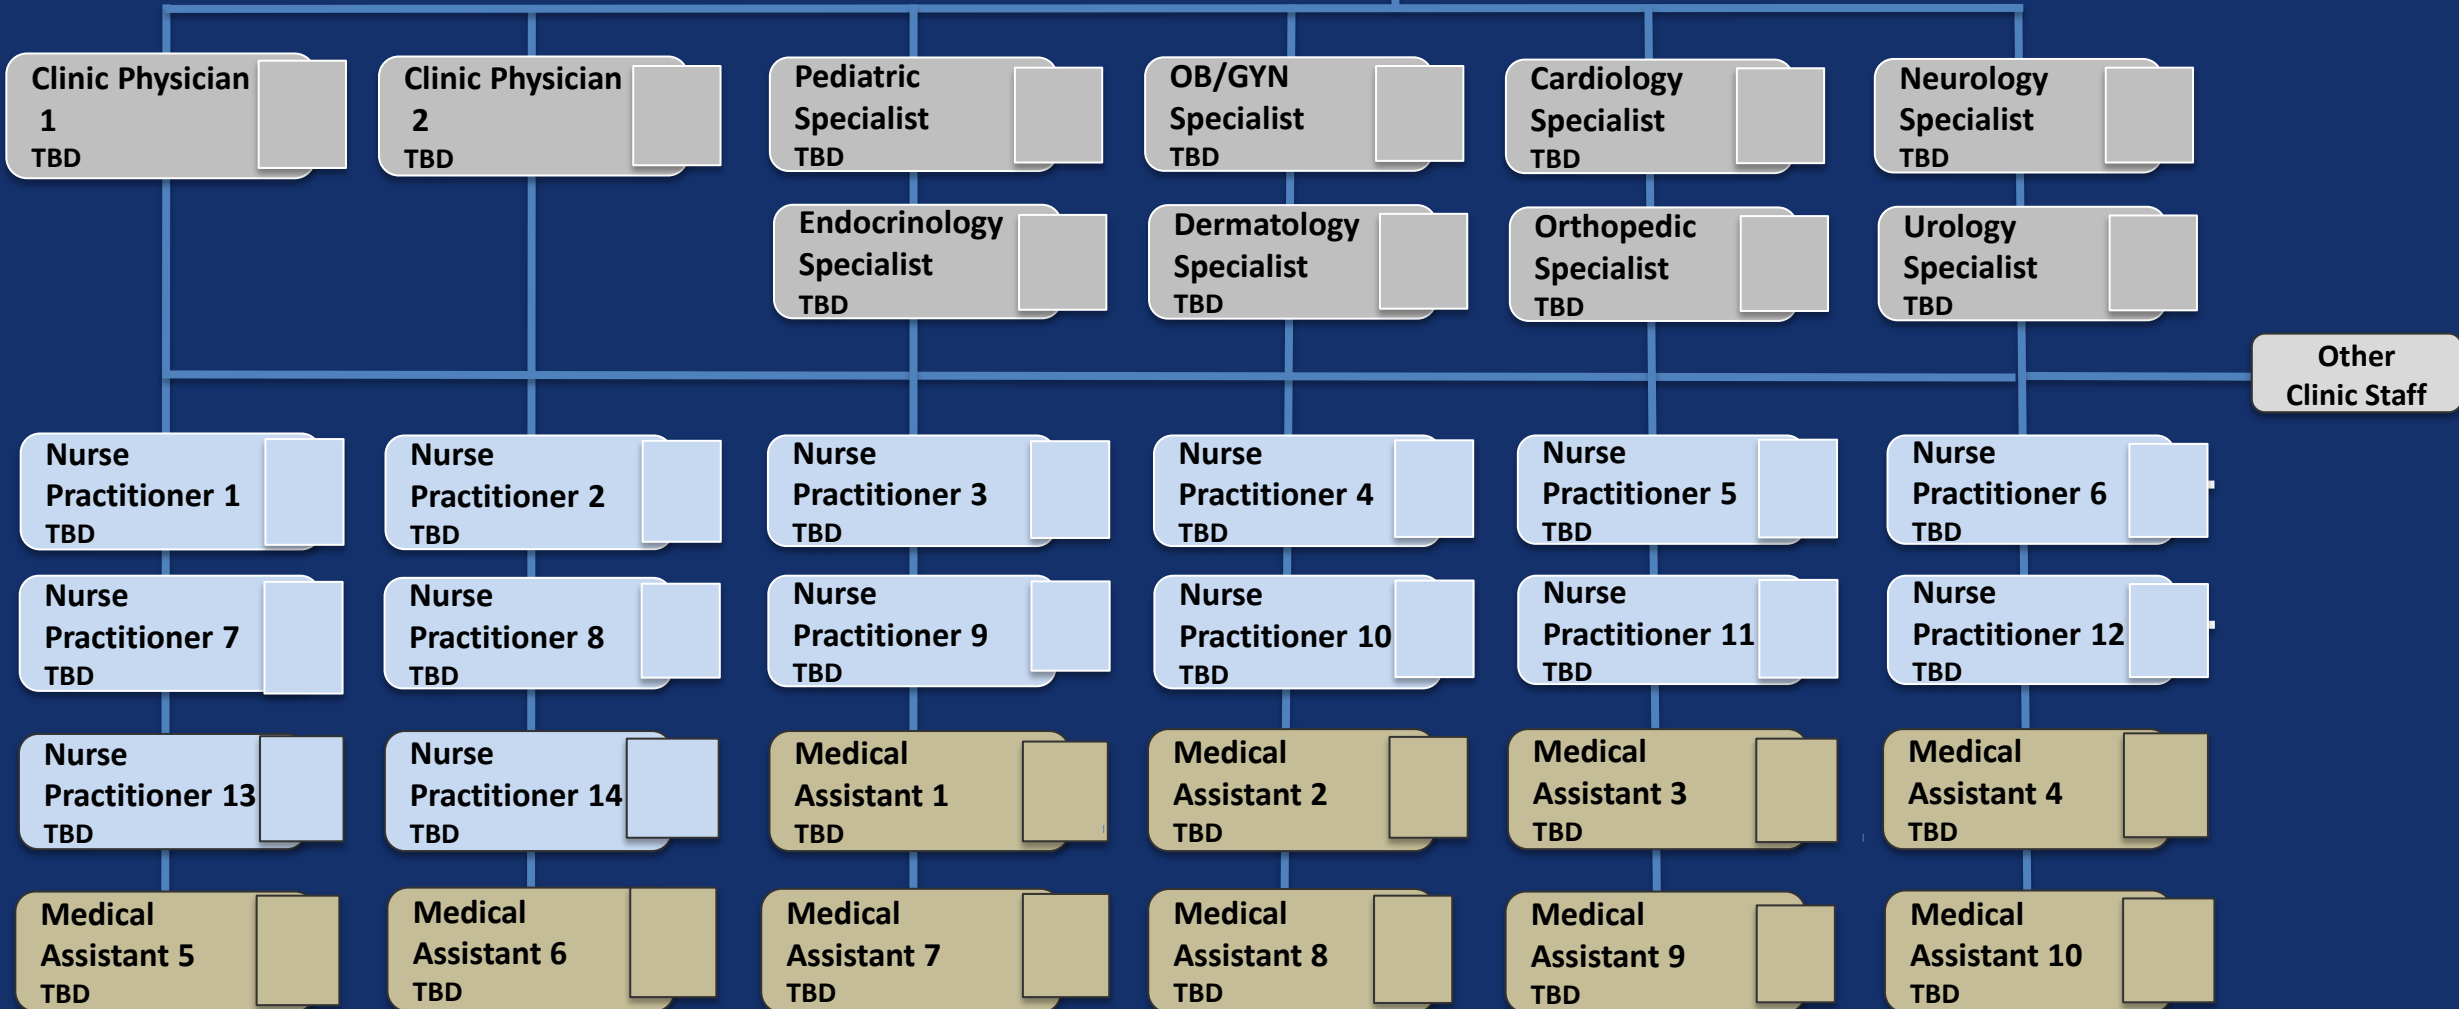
Clinic Physician 1
TBD

Clinic Physician 2
TBD

Pediatric Specialist
TBD

OB/GYN Specialist
TBD

Cardiology Specialist
TBD

Neurology Specialist
TBD

Endocrinology Specialist
TBD

Dermatology Specialist
TBD

Orthopedic Specialist
TBD

Urology Specialist
TBD

Other Clinic Staff

Nurse Practitioner 1
TBD

Nurse Practitioner 2
TBD

Nurse Practitioner 3
TBD

Nurse Practitioner 4
TBD

Nurse Practitioner 5
TBD

Nurse Practitioner 6
TBD

Nurse Practitioner 7
TBD

Nurse Practitioner 8
TBD

Nurse Practitioner 9
TBD

Nurse Practitioner 10
TBD

Nurse Practitioner 11
TBD

Nurse Practitioner 12
TBD

Nurse Practitioner 13
TBD

Nurse Practitioner 14
TBD

Medical Assistant 1
TBD

Medical Assistant 2
TBD

Medical Assistant 3
TBD

Medical Assistant 4
TBD

Medical Assistant 5
TBD

Medical Assistant 6
TBD

Medical Assistant 7
TBD

Medical Assistant 8
TBD

Medical Assistant 9
TBD

Medical Assistant 10
TBD